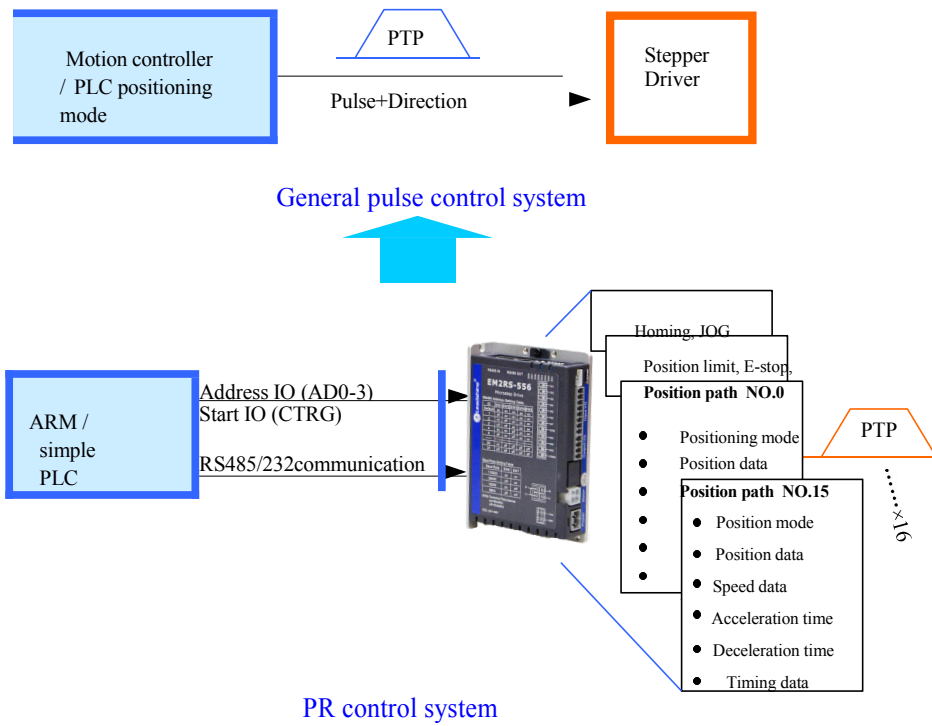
Motion controller / PLC positioning mode

PTP

Pulse+Direction

Stepper Driver

General pulse control system

ARM / simple PLC

Address IO (AD0-3)
Start IO (CTRG)

RS485/232communication

EM2RS-556

Homing, JOG

Position limit, E-stop,

Position path NO.0

Positioning mode
Position data

Position path NO.15

Position mode
Position data
Speed data
Acceleration time
Deceleration time
Timing data

PTP

……×16

PR control system